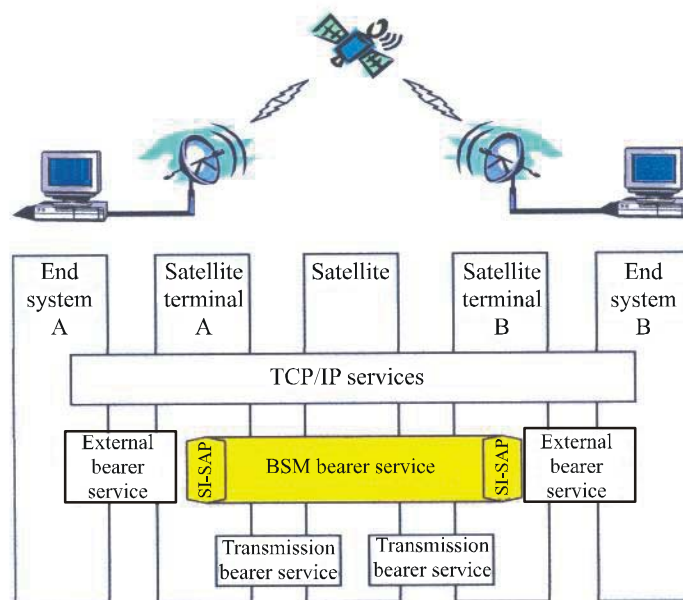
End system A

Satellite terminal A

Satellite

Satellite terminal B

End system B

TCP/IP services

External bearer service

SI-SAP

BSM bearer service

SI-SAP

External bearer service

Transmission bearer service

Transmission bearer service